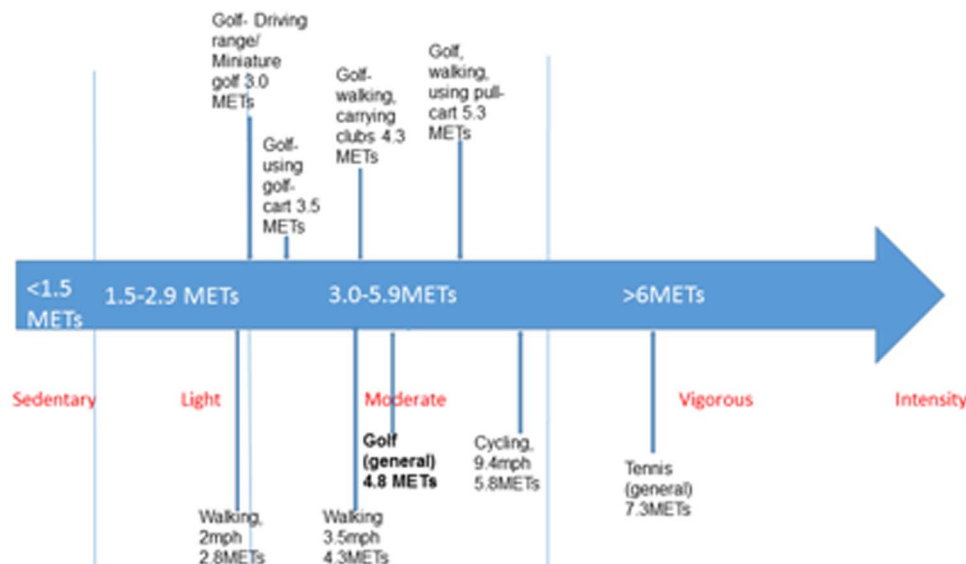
Golf- Driving range/ Miniature golf 3.0 METs

Golf- using golf-cart 3.5 METs

Golf- walking, carrying clubs 4.3 METs

Golf, walking, using pull-cart 5.3 METs

<1.5 METs

1.5-2.9 METs

3.0-5.9METs

>6METs

Sedentary

Light

Moderate

Vigorous

Intensity

Golf (general) 4.8 METs

Cycling, 9.4mph 5.8METs

Tennis (general) 7.3METs

Walking, 2mph 2.8METs

Walking 3.5mph 4.3METs